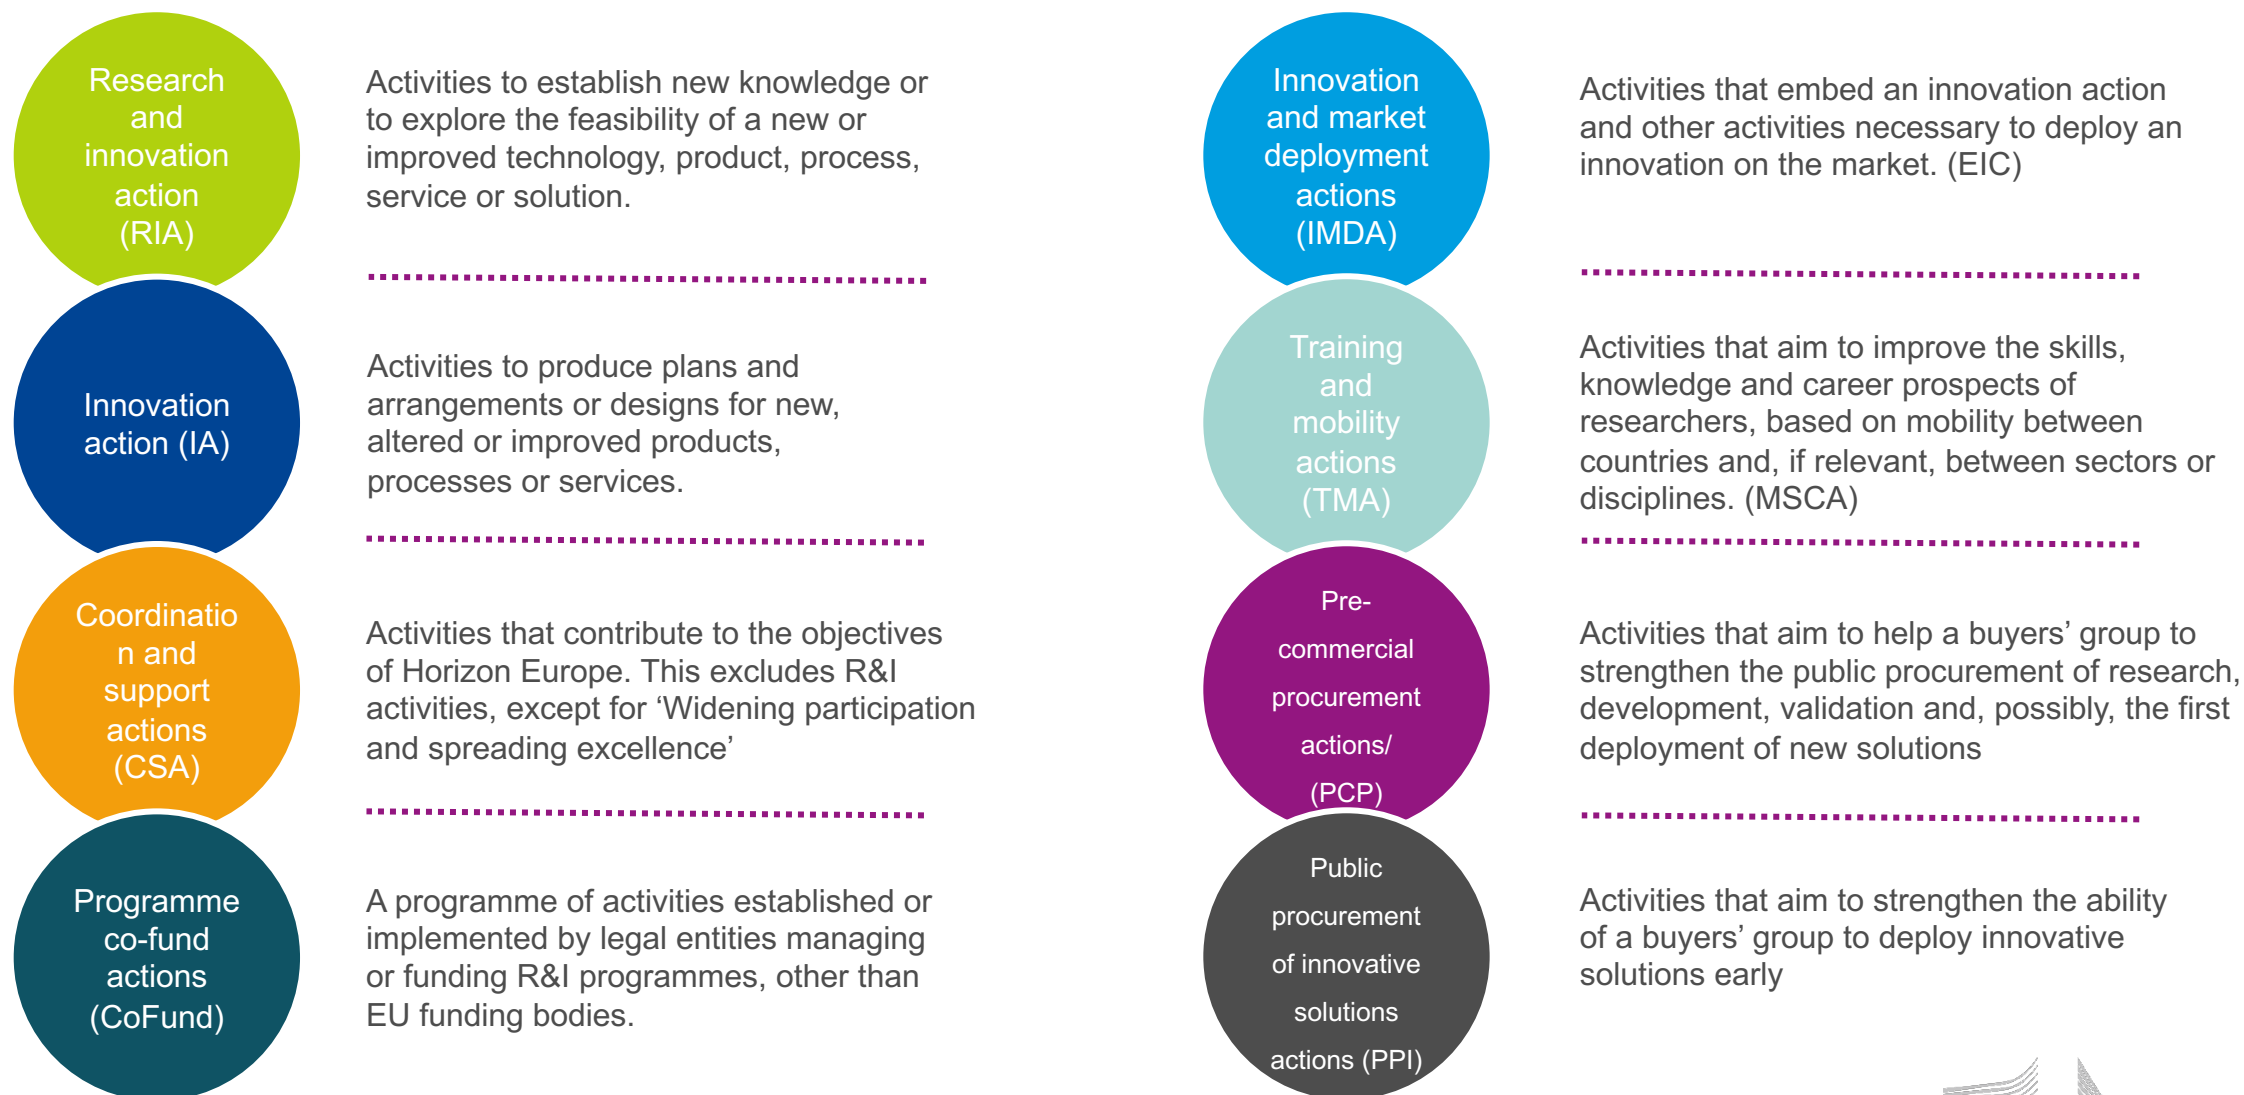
Research and innovation action (RIA)

Activities to establish new knowledge or to explore the feasibility of a new or improved technology, product, process, service or solution.

Innovation action (IA)

Activities to produce plans and arrangements or designs for new, altered or improved products, processes or services.

Coordination and support actions (CSA)

Activities that contribute to the objectives of Horizon Europe. This excludes R&I activities, except for 'Widening participation and spreading excellence'

Programme co-fund actions (CoFund)

A programme of activities established or implemented by legal entities managing or funding R&I programmes, other than EU funding bodies.

Innovation and market deployment actions (IMDA)

Activities that embed an innovation action and other activities necessary to deploy an innovation on the market. (EIC)

Training and mobility actions (TMA)

Activities that aim to improve the skills, knowledge and career prospects of researchers, based on mobility between countries and, if relevant, between sectors or disciplines. (MSCA)

Pre-commercial procurement actions/ (PCP)

Activities that aim to help a buyers' group to strengthen the public procurement of research, development, validation and, possibly, the first deployment of new solutions

Public procurement of innovative solutions actions (PPI)

Activities that aim to strengthen the ability of a buyers' group to deploy innovative solutions early